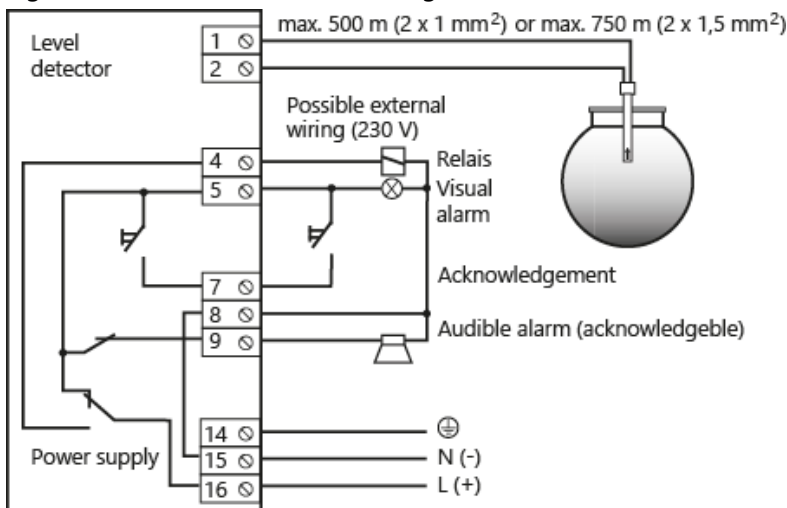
max. 500 m (2 x 1 mm$^2$) or max. 750 m (2 x 1,5 mm$^2$)

Level detector

1
2

Possible external wiring (230 V)

4
5

Relais

Visual alarm

7

Acknowledgement

8
9

Audible alarm (acknowledgeble)

14
15
16

Power supply

⏚

N (-)

L (+)